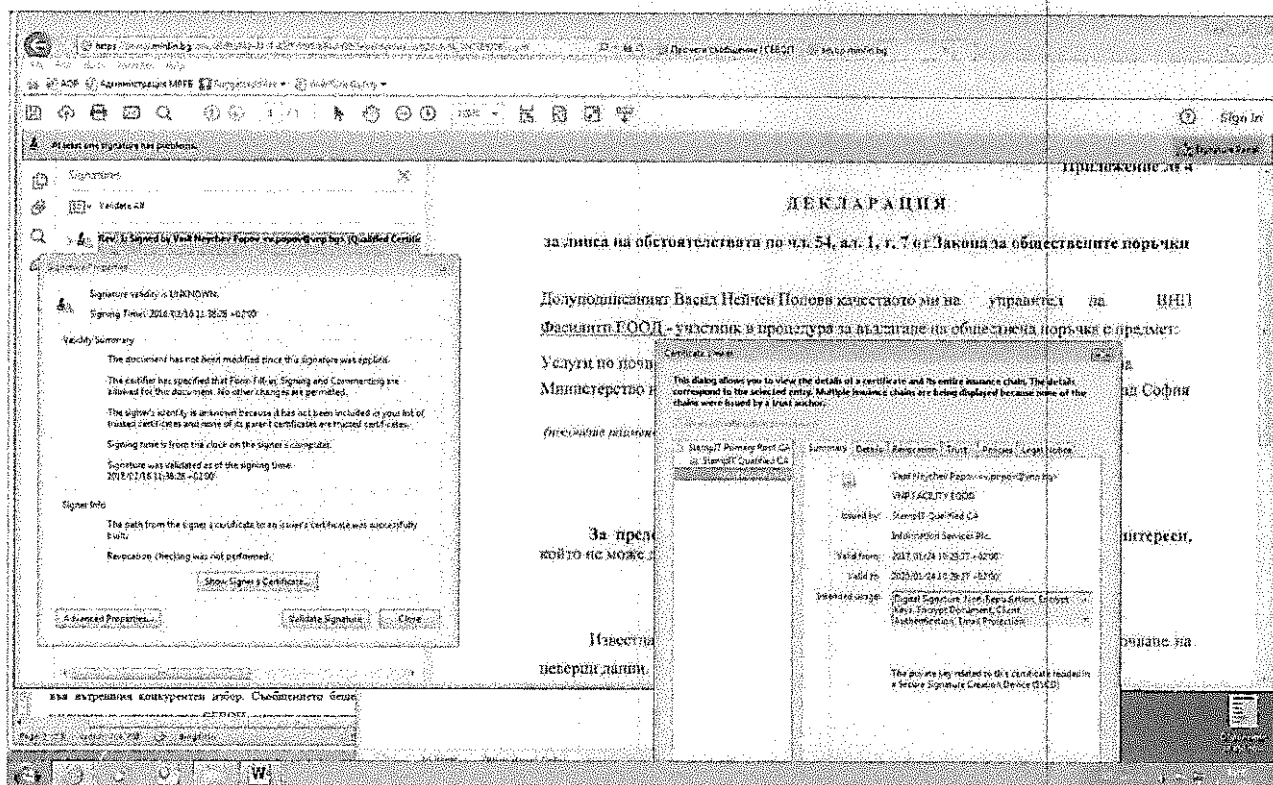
Sign In

At least one signature has problems.

Signatures

Validate All

Rev. 1: Signed by Vasil Neychev Popov <v.popov@vnp.bg>, (Qualified Certificate)

Signature Properties

Signature validity is UNKNOWN.

Signing Time: 2018/02/16 11:38:26 +02'00'

Validity Summary

The document has not been modified since this signature was applied.

The certifier has specified that Form Fill-in, Signing and Commenting are allowed for this document. No other changes are permitted.

The signer's identity is unknown because it has not been included in your list of trusted certificates and none of its parent certificates are trusted certificates.

Signing time is from the clock on the signer's computer.

Signature was validated as of the signing time:
2018/02/16 11:38:26 +02'00'

Signer Info

The path from the signer's certificate to an issuer's certificate was successfully built.

Revocation checking was not performed.

Show Signer's Certificate...

Advanced Properties...

Validate Signature

Close

Приложение № 4

ДЕКЛАРАЦИЯ

за липса на обстоятелствата по чл. 54, ал. 1, т. 7 от Закона за обществените поръчки

Долуподписаният Васил Нейчев Попов в качеството ми на управител на ВНП Фасилити ЕООД - участник в процедура за възлагане на обществена поръчка с предмет:

Услуги по почи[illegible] Министерство н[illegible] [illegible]д София

(посочване наимено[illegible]

Certificate Viewer

This dialog allows you to view the details of a certificate and its entire issuance chain. The details correspond to the selected entry. Multiple issuance chains are being displayed because none of the chains were issued by a trust anchor.

StampIT Primary Root CA
StampIT Qualified CA

Summary Details Revocation Trust Policies Legal Notice

Vasil Neychev Popov <v.popov@vnp.bg>
VNP FACILITY EOOD

Issued by: StampIT Qualified CA
Information Services Plc.

Valid from: 2017/01/24 10:29:37 +02'00'

Valid to: 2020/01/24 10:29:37 +02'00'

Intended usage: Digital Signature, Non-Repudiation, Encrypt Keys, Encrypt Document, Client Authentication, Email Protection

The private key related to this certificate resides in a Secure Signature Creation Device (SSCD).

За преде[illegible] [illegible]интереси, който не може д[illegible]

Известн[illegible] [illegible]бщаване на неверни данни.

във вътрешния конкурентен избор. Съобщението беше

W